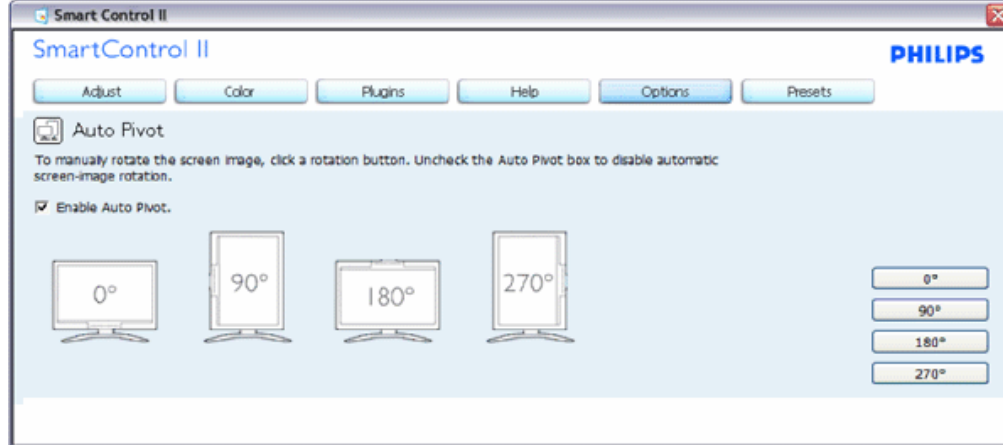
Smart Control II

SmartControl II

PHILIPS

Adjust Color Plugins Help Options Presets

Auto Pivot

To manually rotate the screen image, click a rotation button. Uncheck the Auto Pivot box to disable automatic screen-image rotation.

Enable Auto Pivot.

0°

90°

180°

270°

0°

90°

180°

270°